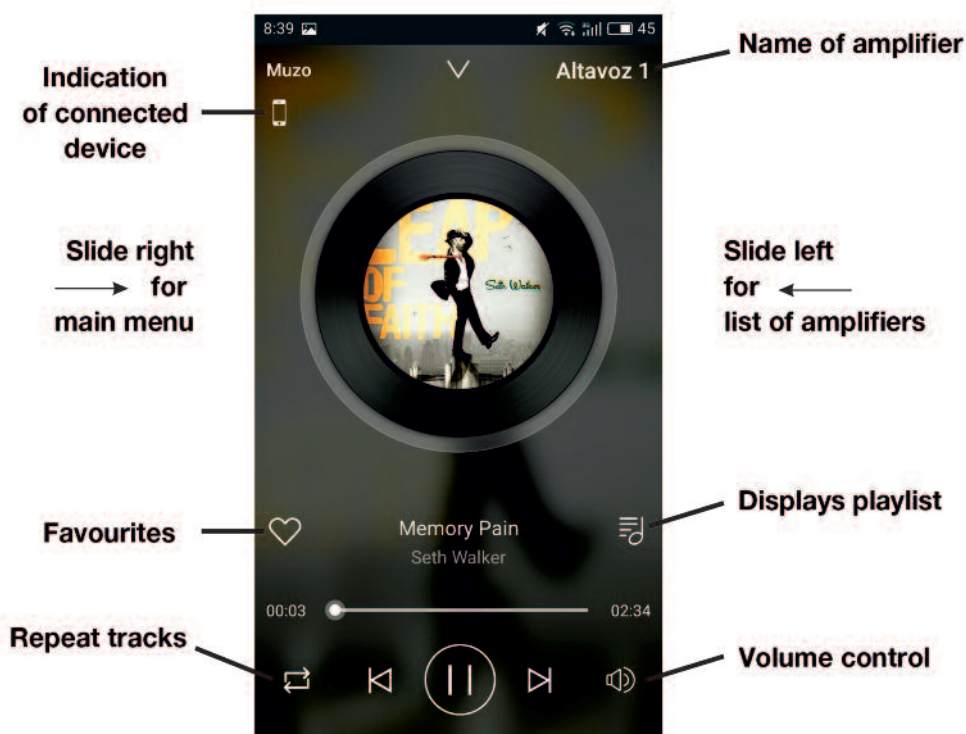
8:39 45

Muzo Altavoz 1

Name of amplifier

Indication of connected device

Slide right for main menu

LEAP OF FAITH

Seth Walker

Slide left for list of amplifiers

Favourites

Memory Pain
Seth Walker

Displays playlist

00:03 02:34

Repeat tracks

Volume control